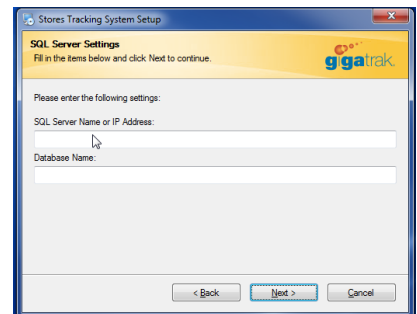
Stores Tracking System Setup

SQL Server Settings

Fill in the items below and click Next to continue.

gigatrak

Please enter the following settings:

SQL Server Name or IP Address:

Database Name:

< Back

Next >

Cancel